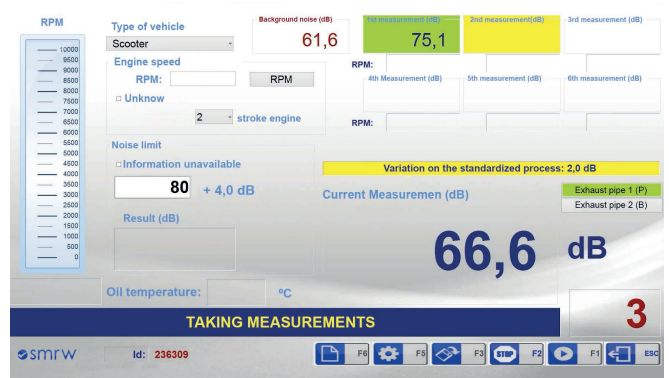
RPM

10000
9500
9000
8500
8000
7500
7000
6500
6000
5500
5000
4500
4000
3500
3000
2500
2000
1500
1000
500
0

Type of vehicle

Scooter

Engine speed

RPM:

RPM

Unknow

2

stroke engine

Noise limit

Information unavailable

80

+ 4,0 dB

Result (dB)

Background noise (dB)

61,6

1st measurement (dB)

75,1

2nd measurement(dB)

3rd measurement (dB)

RPM:

4th Measurement (dB)

5th measurement (dB)

6th measurement (dB)

RPM:

Variation on the standardized process: 2,0 dB

Current Measuremen (dB)

Exhaust pipe 1 (P)

Exhaust pipe 2 (B)

66,6

dB

Oil temperature:

°C

3

TAKING MEASUREMENTS

smrw

Id: 236309

F6

F5

F3

STOP F2

F1

ESC